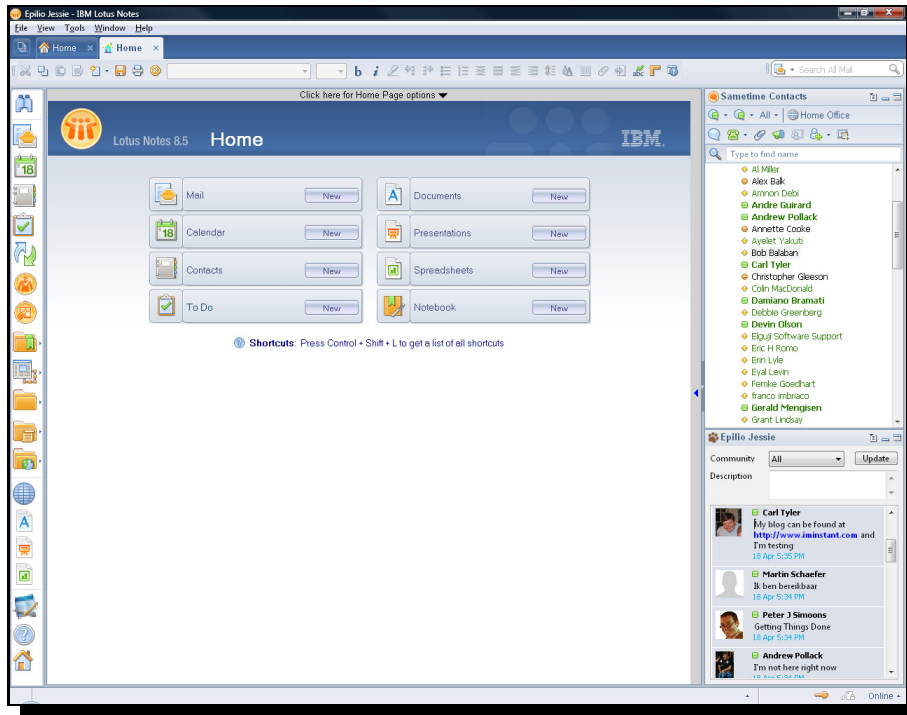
Epilio Jessie - IBM Lotus Notes

File View Tools Window Help

Home Home

Search All Mail

Click here for Home Page options

Lotus Notes 8.5 Home IBM.

Mail New
Documents New
Calendar New
Presentations New
Contacts New
Spreadsheets New
To Do New
Notebook New

Shortcuts: Press Control + Shift + L to get a list of all shortcuts

Sametime Contacts

All Home Office

Type to find name

Al Miller
Alex Balk
Amnon Debi
Andre Guirard
Andrew Pollack
Annette Cooke
Ayelet Yakuti
Bob Balaban
Carl Tyler
Christopher Gleeson
Colin MacDonald
Damiano Bramati
Debbie Greenberg
Devin Olson
Elguji Software Support
Eric H Romo
Erin Lyle
Eyal Levin
Femke Goedhart
franco imbriaco
Gerald Mengisen
Grant Lindsay

Epilio Jessie

Community All Update
Description

Carl Tyler
My blog can be found at http://www.iminstant.com and I'm testing
18 Apr 5:35 PM

Martin Schaefer
Ik ben bereikbaar
18 Apr 5:34 PM

Peter J Simoons
Getting Things Done
18 Apr 5:34 PM

Andrew Pollack
I'm not here right now

Online